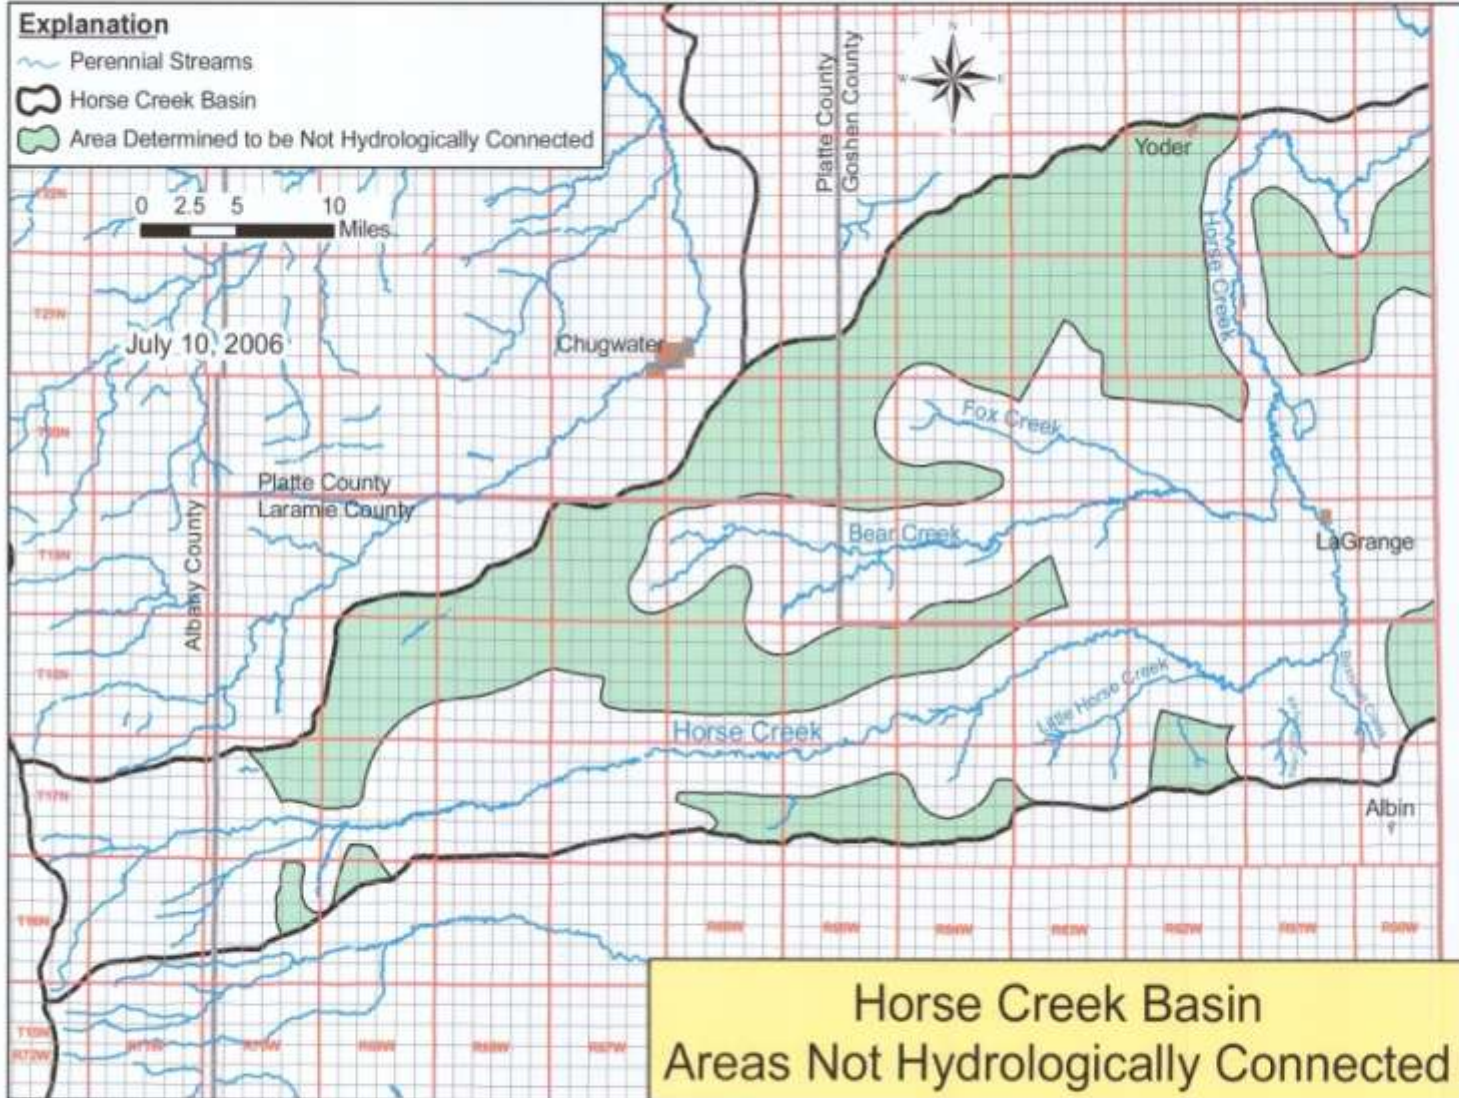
Explanation
Perennial Streams
Horse Creek Basin
Area Determined to be Not Hydrologically Connected

0 2.5 5 10 Miles

N
W E
S

Platte County
Goshen County

Yoder

Horse Creek

July 10, 2006

Chugwater

Fox Creek

Platte County
Laramie County

Albany County

Bear Creek

LaGrange

Little Horse Creek

Horse Creek

Albin

Horse Creek Basin
Areas Not Hydrologically Connected